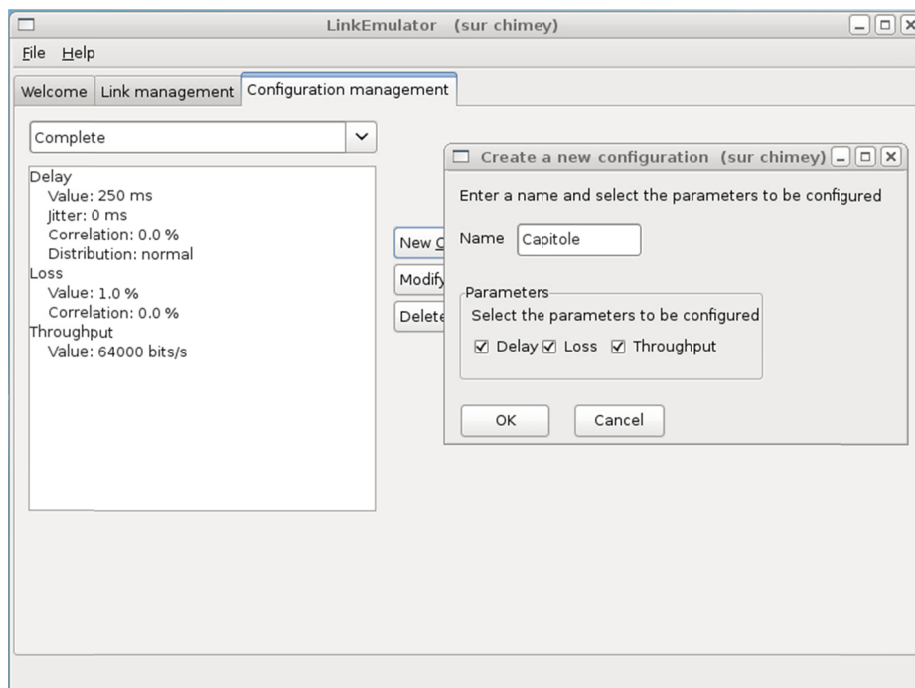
LinkEmulator (sur chimey)

File Help

Welcome | Link management | Configuration management

Complete

Delay
Value: 250 ms
Jitter: 0 ms
Correlation: 0.0 %
Distribution: normal
Loss
Value: 1.0 %
Correlation: 0.0 %
Throughput
Value: 64000 bits/s

New C
Modify
Delete

Create a new configuration (sur chimey)

Enter a name and select the parameters to be configured

Name Capitole

Parameters
Select the parameters to be configured
☑ Delay ☑ Loss ☑ Throughput

OK Cancel